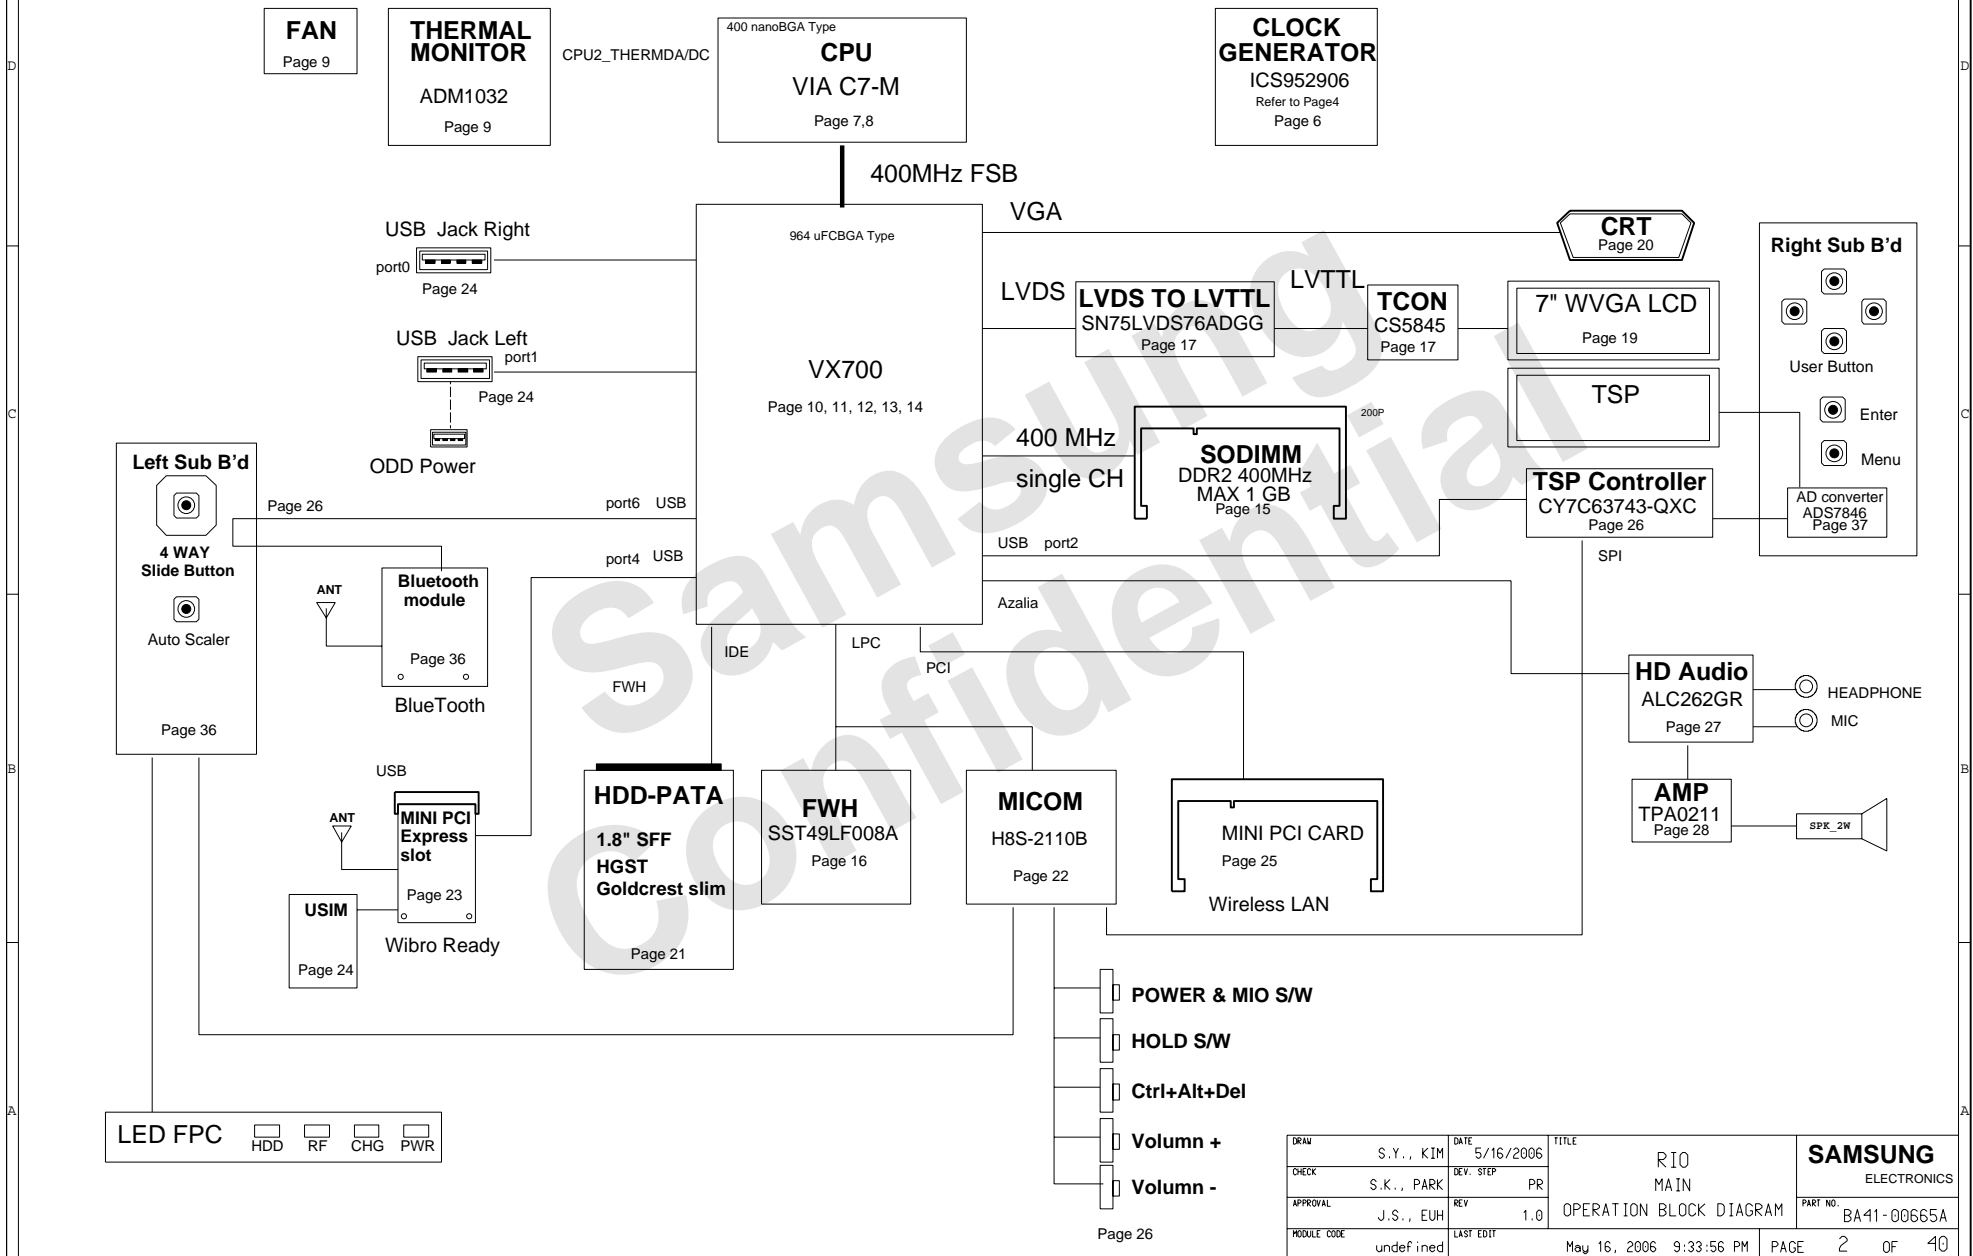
D

FAN
Page 9

THERMAL MONITOR
ADM1032
Page 9

CPU2_THERMDA/DC

400 nanoBGA Type
CPU
VIA C7-M
Page 7,8

CLOCK GENERATOR
ICS952906
Refer to Page4
Page 6

D

400MHz FSB

964 uFCBGA Type

VX700
Page 10, 11, 12, 13, 14

USB Jack Right
port0
Page 24

USB Jack Left
port1
Page 24

ODD Power

VGA

CRT
Page 20

Right Sub B'd

User Button

Enter

Menu

LVDS

LVDS TO LVTTL
SN75LVDS76ADGG
Page 17

LVTTL

TCON
CS5845
Page 17

7" WVGA LCD
Page 19

TSP

C

C

400 MHz
single CH

200P
SODIMM
DDR2 400MHz
MAX 1 GB
Page 15

TSP Controller
CY7C63743-QXC
Page 26

AD converter
ADS7846
Page 37

Left Sub B'd

4 WAY
Slide Button

Auto Scaler

Page 36

Page 26

port6 USB

port4 USB

USB port2

SPI

Bluetooth module
Page 36
BlueTooth

ANT

Azalia

IDE

LPC

PCI

FWH

HD Audio
ALC262GR
Page 27

HEADPHONE

MIC

B

B

USB

ANT

MINI PCI Express slot
Page 23

Wibro Ready

USIM
Page 24

HDD-PATA
1.8" SFF
HGST
Goldcrest slim
Page 21

FWH
SST49LF008A
Page 16

MICOM
H8S-2110B
Page 22

MINI PCI CARD
Page 25
Wireless LAN

AMP
TPA0211
Page 28

SPK_2W

POWER & MIO S/W

HOLD S/W

Ctrl+Alt+Del

Volumn +

Volumn -

Page 26

A

A

LED FPC
HDD RF CHG PWR

Samsung Confidential

| DRAW S.Y., KIM | DATE 5/16/2006 | TITLE RIO MAIN OPERATION BLOCK DIAGRAM | SAMSUNG ELECTRONICS |
|---|---|---|---|
| CHECK S.K., PARK | DEV. STEP PR | | |
| APPROVAL J.S., EUH | REV 1.0 | | PART NO. BA41-00665A |
| MODULE CODE undefined | LAST EDIT | May 16, 2006 9:33:56 PM | PAGE 2 OF 40 |